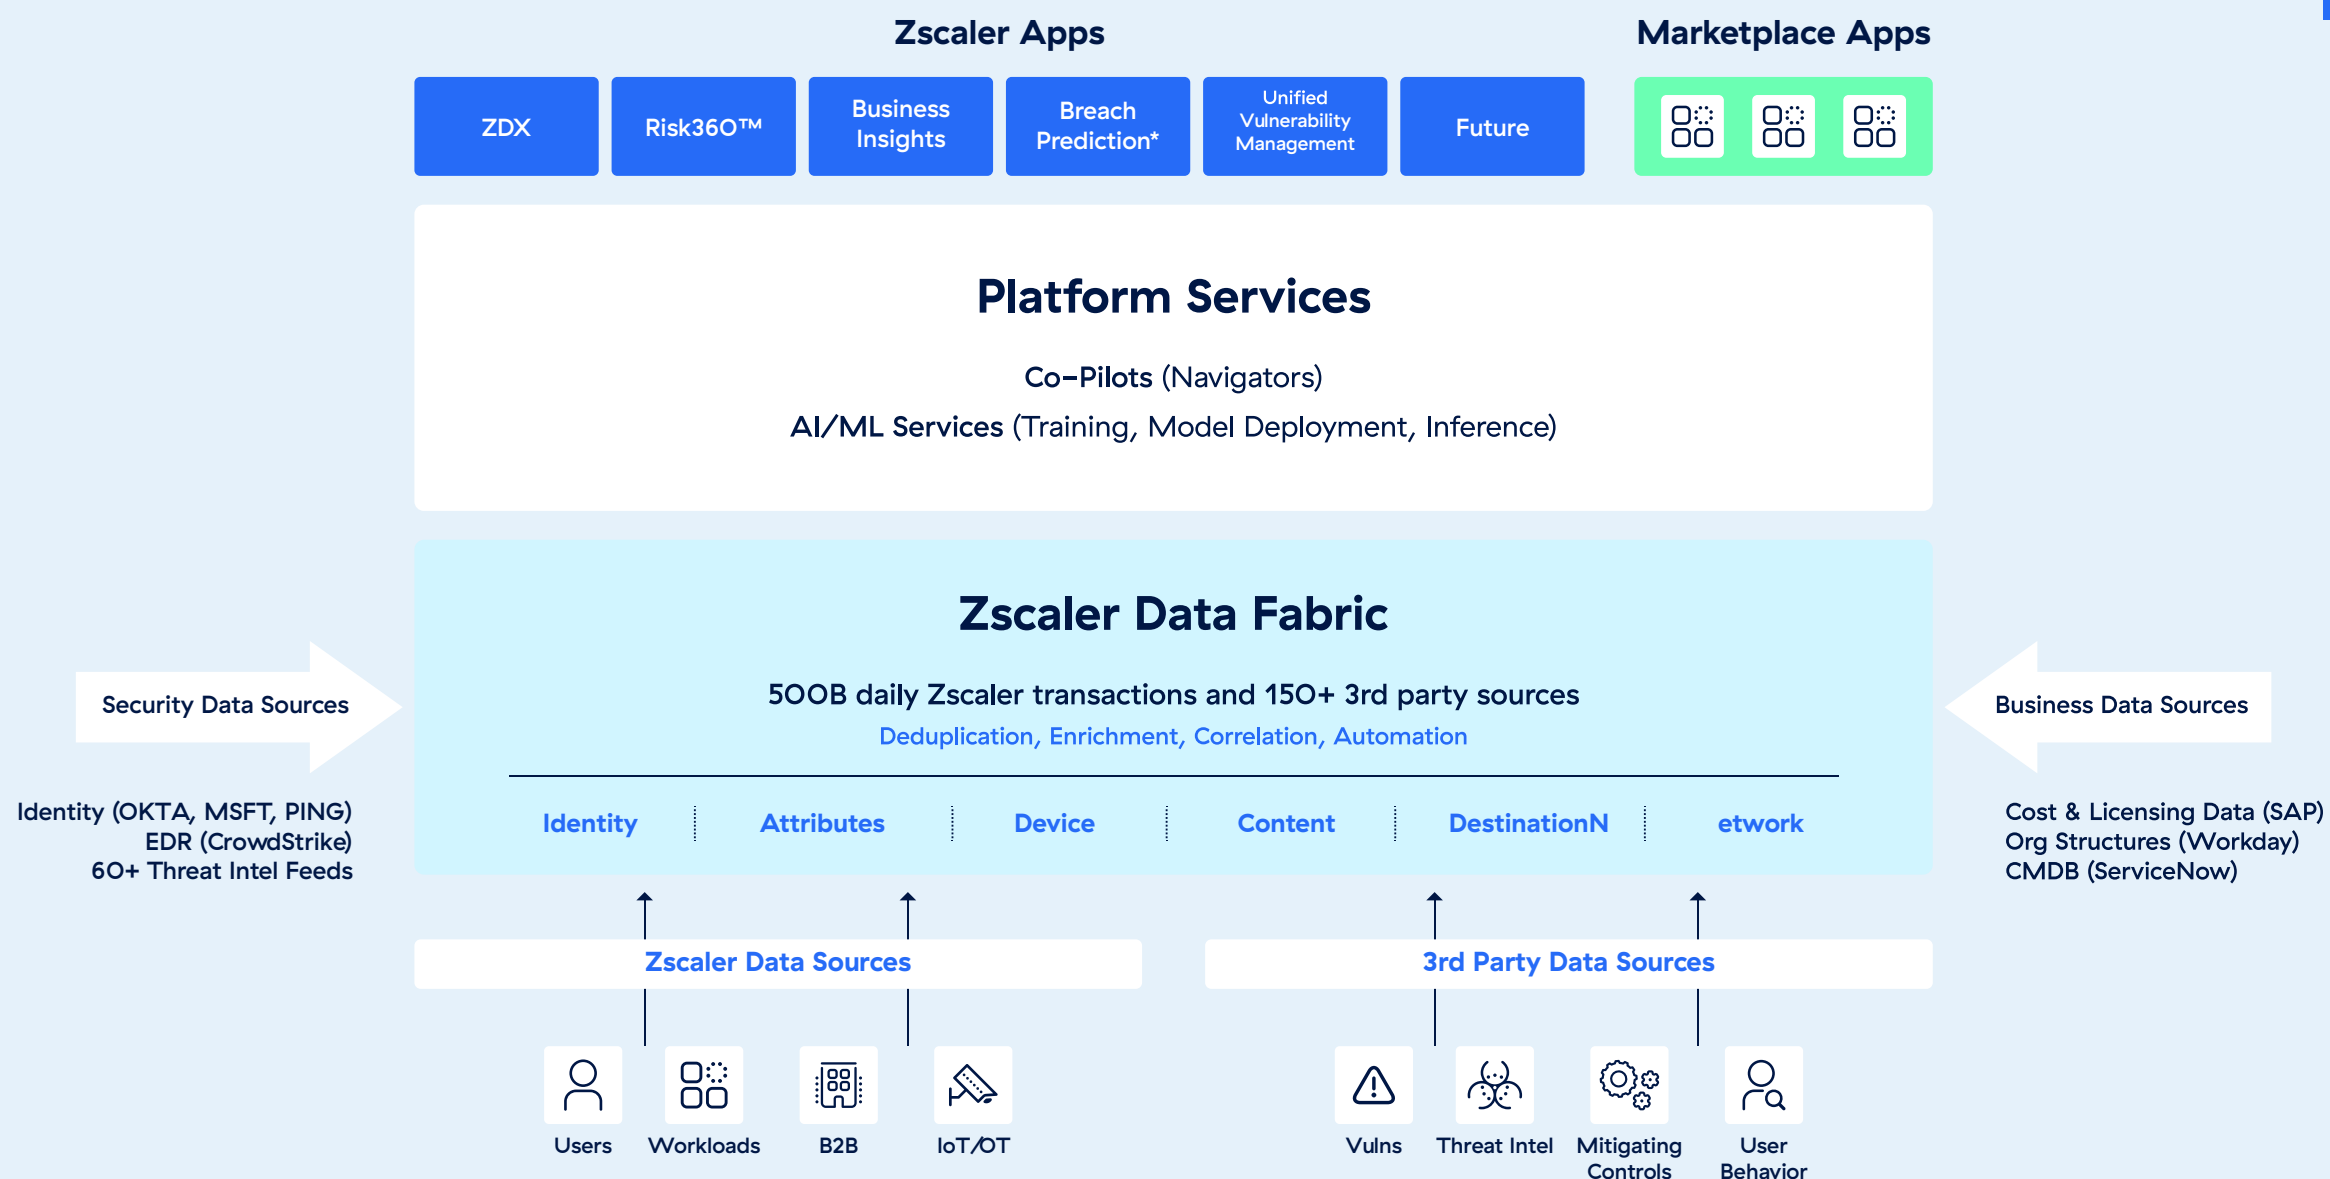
Zscaler Apps

Marketplace Apps

ZDX

Risk360™

Business Insights

Breach Prediction*

Unified Vulnerability Management

Future

Platform Services

Co-Pilots (Navigators)

AI/ML Services (Training, Model Deployment, Inference)

Zscaler Data Fabric

500B daily Zscaler transactions and 150+ 3rd party sources

Deduplication, Enrichment, Correlation, Automation

Identity | Attributes | Device | Content | DestinationN | etwork

Security Data Sources

Identity (OKTA, MSFT, PING)
EDR (CrowdStrike)
60+ Threat Intel Feeds

Business Data Sources

Cost & Licensing Data (SAP)
Org Structures (Workday)
CMDB (ServiceNow)

Zscaler Data Sources

3rd Party Data Sources

Users

Workloads

B2B

IoT/OT

Vulns

Threat Intel

Mitigating Controls

User Behavior